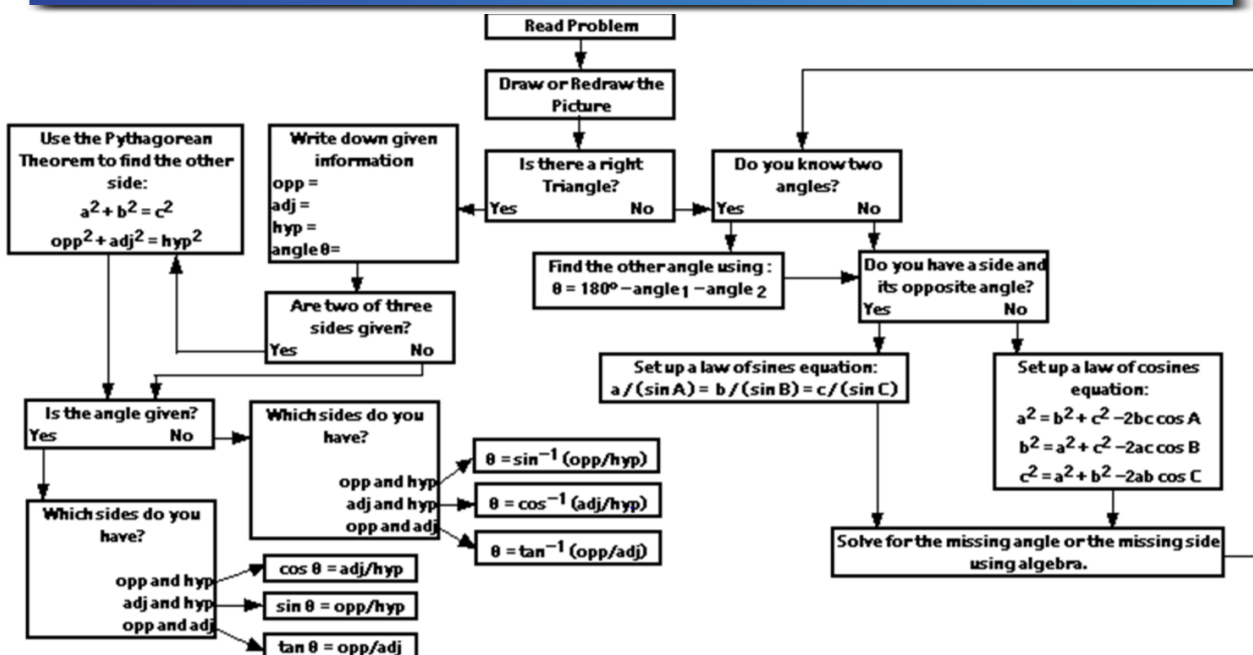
Read Problem

Draw or Redraw the Picture

Is there a right Triangle?
Yes No

Write down given information
opp =
adj =
hyp =
angle θ=

Use the Pythagorean Theorem to find the other side:
$a^2 + b^2 = c^2$
$opp^2 + adj^2 = hyp^2$

Are two of three sides given?
Yes No

Is the angle given?
Yes No

Which sides do you have?
opp and hyp
adj and hyp
opp and adj

$\theta = \sin^{-1}$ (opp/hyp)
$\theta = \cos^{-1}$ (adj/hyp)
$\theta = \tan^{-1}$ (opp/adj)

Which sides do you have?
opp and hyp
adj and hyp
opp and adj

cos θ = adj/hyp
sin θ = opp/hyp
tan θ = opp/adj

Do you know two angles?
Yes No

Find the other angle using :
θ = 180° − angle$_1$ − angle$_2$

Do you have a side and its opposite angle?
Yes No

Set up a law of sines equation:
a / (sin A) = b / (sin B) = c / (sin C)

Set up a law of cosines equation:
$a^2 = b^2 + c^2 - 2bc \cos A$
$b^2 = a^2 + c^2 - 2ac \cos B$
$c^2 = a^2 + b^2 - 2ab \cos C$

Solve for the missing angle or the missing side using algebra.